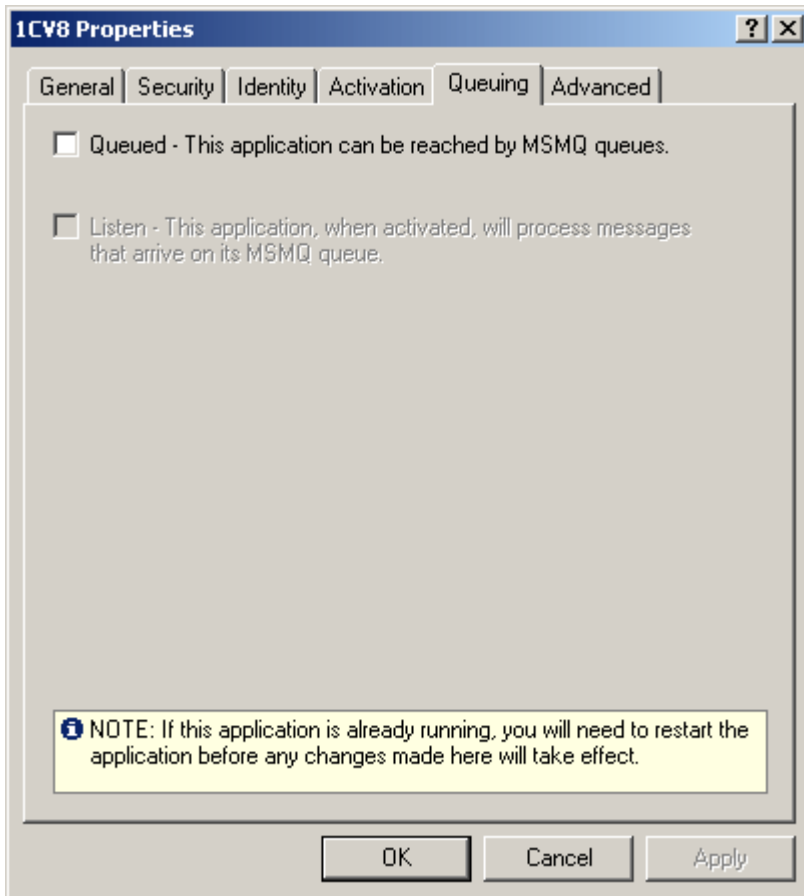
1CV8 Properties

? X

General | Security | Identity | Activation | Queuing | Advanced

Queued - This application can be reached by MSMQ queues.

Listen - This application, when activated, will process messages that arrive on its MSMQ queue.

NOTE: If this application is already running, you will need to restart the application before any changes made here will take effect.

OK | Cancel | Apply